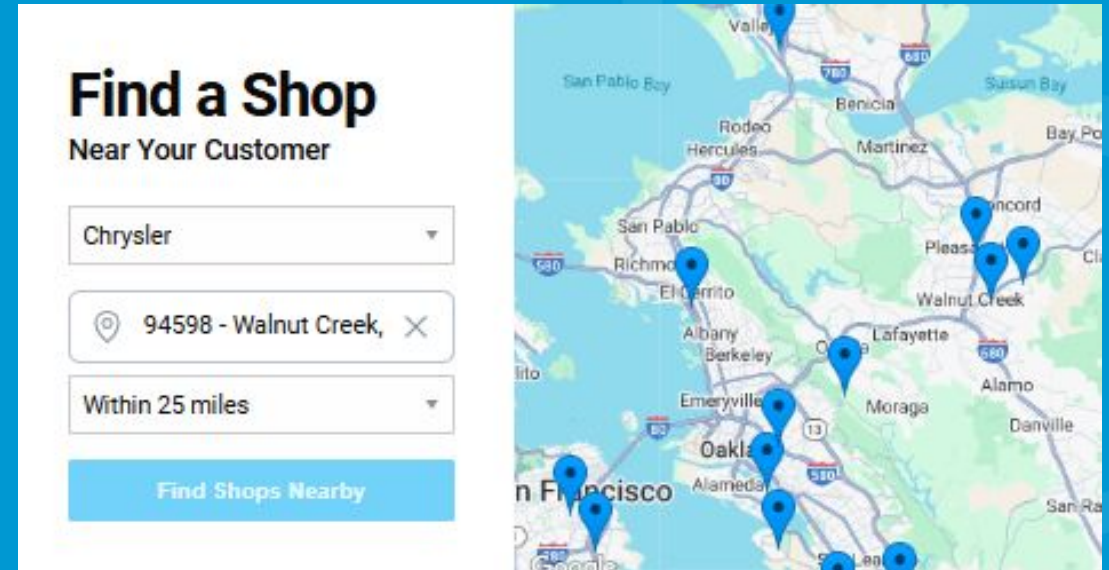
Find a Shop
Near Your Customer

Chrysler

94598 - Walnut Creek,

Within 25 miles

Find Shops Nearby

Vallejo
San Pablo Bay
780
680
Benicia
Suisun Bay
Rodeo
Hercules
Martinez
Bay Po
80
Concord
San Pablo
580
Richmond
Pleasant
El Cerrito
Walnut Creek
Albany
Berkeley
Lafayette
Orinda
680
Alamo
Emeryville
Moraga
13
Danville
80
Oakland
580
Alameda
n Francisco
San Ra
San Leandro
580
Google